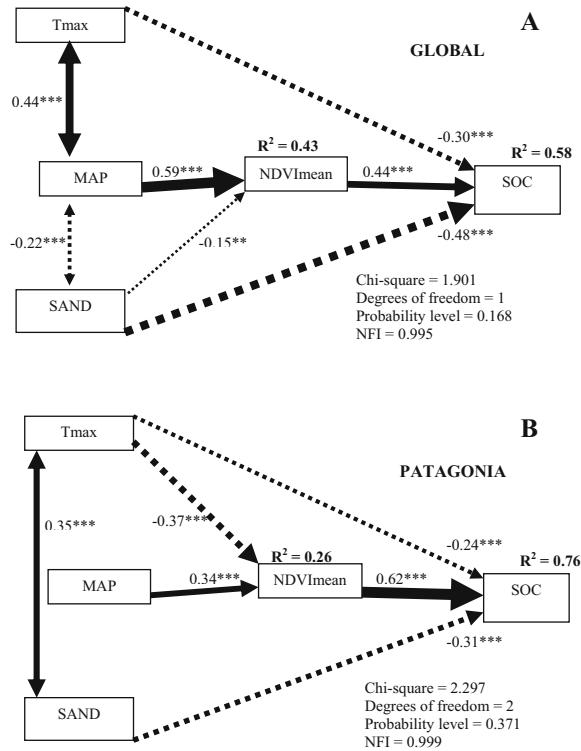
A

GLOBAL

Tmax

0.44***

MAP

0.59***

$R^2$ = 0.43

NDVImean

0.44***

-0.30***

$R^2$ = 0.58

SOC

-0.22***

-0.15**

-0.48***

SAND

Chi-square = 1.901
Degrees of freedom = 1
Probability level = 0.168
NFI = 0.995

B

PATAGONIA

Tmax

0.35***

-0.37***

$R^2$ = 0.26

-0.24***

$R^2$ = 0.76

MAP

0.34***

NDVImean

0.62***

SOC

-0.31***

SAND

Chi-square = 2.297
Degrees of freedom = 2
Probability level = 0.371
NFI = 0.999